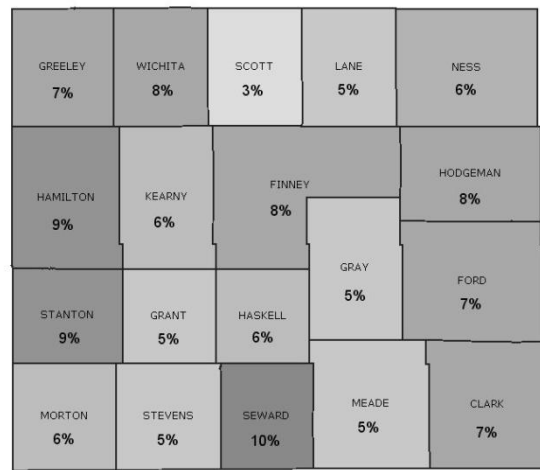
GREELEY
7%

WICHITA
8%

SCOTT
3%

LANE
5%

NESS
6%

HAMILTON
9%

KEARNY
6%

FINNEY
8%

HODGEMAN
8%

GRAY
5%

FORD
7%

STANTON
9%

GRANT
5%

HASKELL
6%

MORTON
6%

STEVENS
5%

SEWARD
10%

MEADE
5%

CLARK
7%